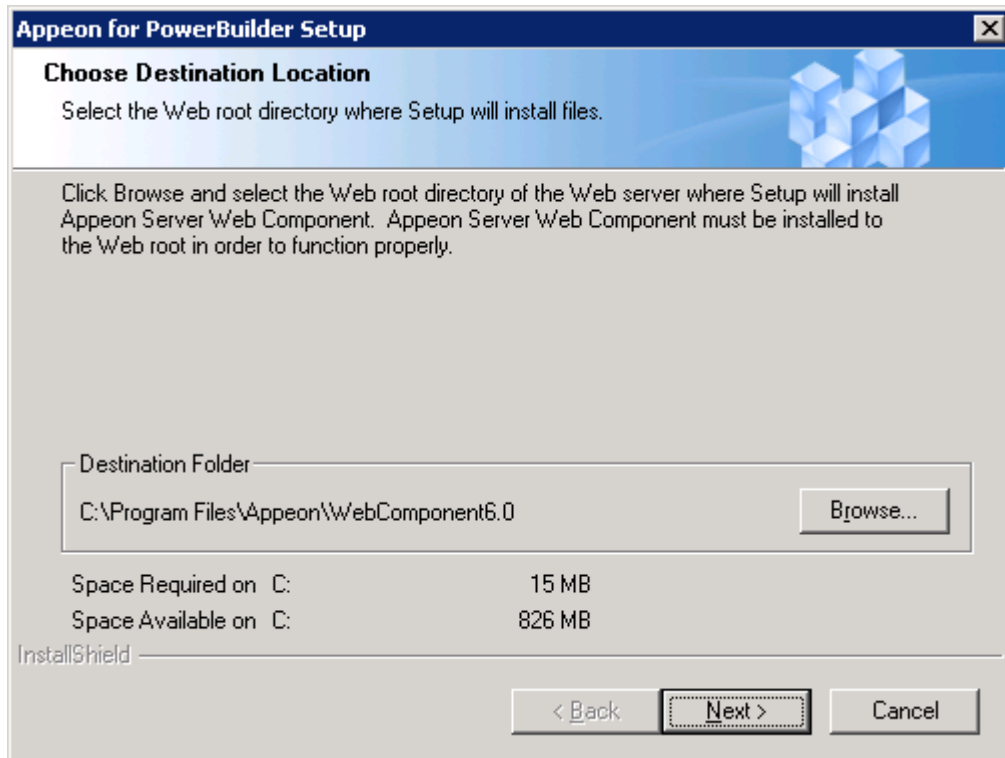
Appeon for PowerBuilder Setup

Choose Destination Location

Select the Web root directory where Setup will install files.

Click Browse and select the Web root directory of the Web server where Setup will install Appeon Server Web Component. Appeon Server Web Component must be installed to the Web root in order to function properly.

Destination Folder

C:\Program Files\Appeon\WebComponent6.0

Browse...

Space Required on C: 15 MB

Space Available on C: 826 MB

InstallShield

< Back

Next >

Cancel